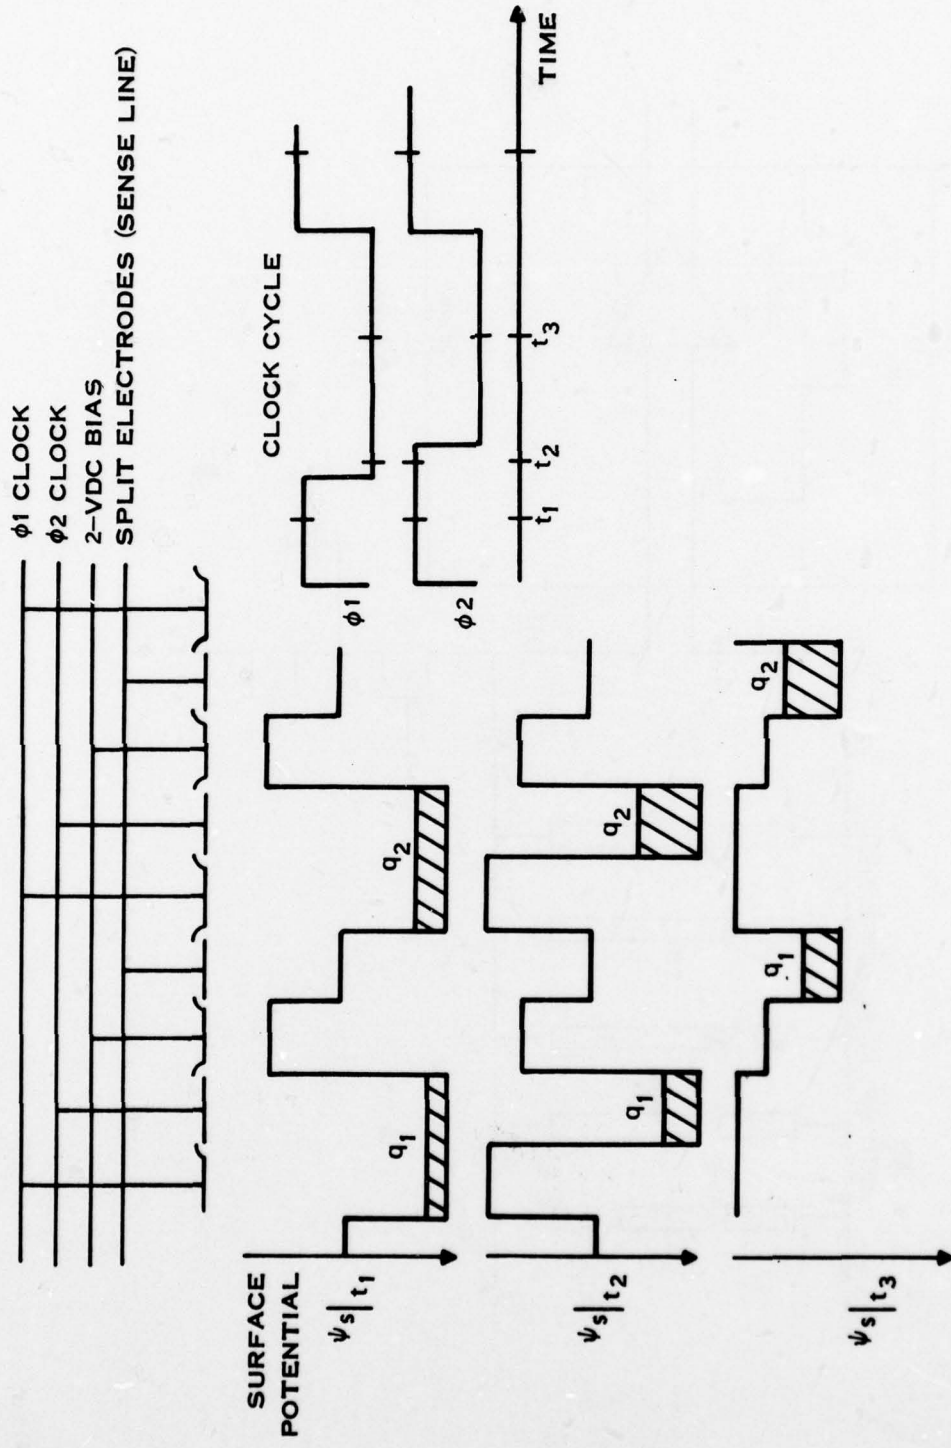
$\phi$1 CLOCK
$\phi$2 CLOCK
2–VDC BIAS
SPLIT ELECTRODES (SENSE LINE)

CLOCK CYCLE

$\phi 1$

$\phi 2$

$t_1$ $t_2$ $t_3$

TIME

SURFACE POTENTIAL

$\psi_s|_{t_1}$

$q_1$ $q_2$

$\psi_s|_{t_2}$

$q_1$ $q_2$

$\psi_s|_{t_3}$

$q_1$ $q_2$